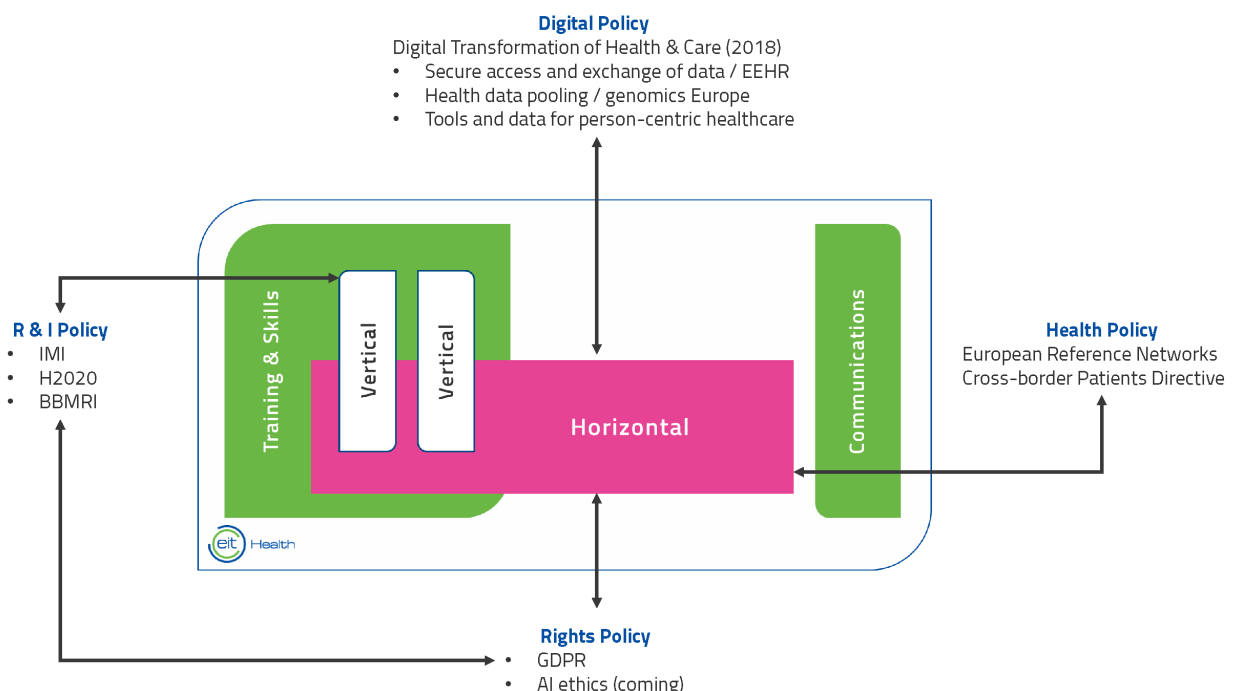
**Digital Policy**
Digital Transformation of Health & Care (2018)
- Secure access and exchange of data / EEHR
- Health data pooling / genomics Europe
- Tools and data for person-centric healthcare

**R & I Policy**
- IMI
- H2020
- BBMRI

Training & Skills

Vertical

Vertical

Horizontal

Communications

eit Health

**Health Policy**
European Reference Networks
Cross-border Patients Directive

**Rights Policy**
- GDPR
- AI ethics (coming)